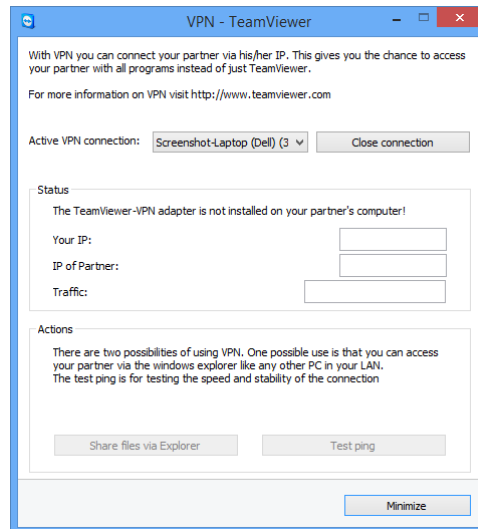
VPN - TeamViewer

With VPN you can connect your partner via his/her IP. This gives you the chance to access your partner with all programs instead of just TeamViewer.

For more information on VPN visit http://www.teamviewer.com

Active VPN connection: Screenshot-Laptop (Dell) (3 Close connection

Status

The TeamViewer-VPN adapter is not installed on your partner's computer!

Your IP:

IP of Partner:

Traffic:

Actions

There are two possibilities of using VPN. One possible use is that you can access your partner via the windows explorer like any other PC in your LAN.
The test ping is for testing the speed and stability of the connection

Share files via Explorer

Test ping

Minimize